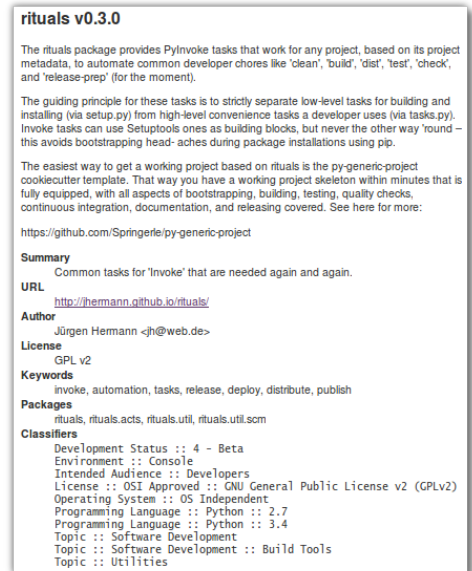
rituals v0.3.0

The rituals package provides PyInvoke tasks that work for any project, based on its project metadata, to automate common developer chores like 'clean', 'build', 'dist', 'test', 'check', and 'release-prep' (for the moment).

The guiding principle for these tasks is to strictly separate low-level tasks for building and installing (via setup.py) from high-level convenience tasks a developer uses (via tasks.py). Invoke tasks can use Setuptools ones as building blocks, but never the other way 'round – this avoids bootstrapping head- aches during package installations using pip.

The easiest way to get a working project based on rituals is the py-generic-project cookiecutter template. That way you have a working project skeleton within minutes that is fully equipped, with all aspects of bootstrapping, building, testing, quality checks, continuous integration, documentation, and releasing covered. See here for more:

https://github.com/Springerle/py-generic-project

Summary
Common tasks for 'Invoke' that are needed again and again.
URL
http://jhermann.github.io/rituals/
Author
Jürgen Hermann <jh@web.de>
License
GPL v2
Keywords
invoke, automation, tasks, release, deploy, distribute, publish
Packages
rituals, rituals.acts, rituals.util, rituals.util.scm
Classifiers
Development Status :: 4 - Beta
Environment :: Console
Intended Audience :: Developers
License :: OSI Approved :: GNU General Public License v2 (GPLv2)
Operating System :: OS Independent
Programming Language :: Python :: 2.7
Programming Language :: Python :: 3.4
Topic :: Software Development
Topic :: Software Development :: Build Tools
Topic :: Utilities